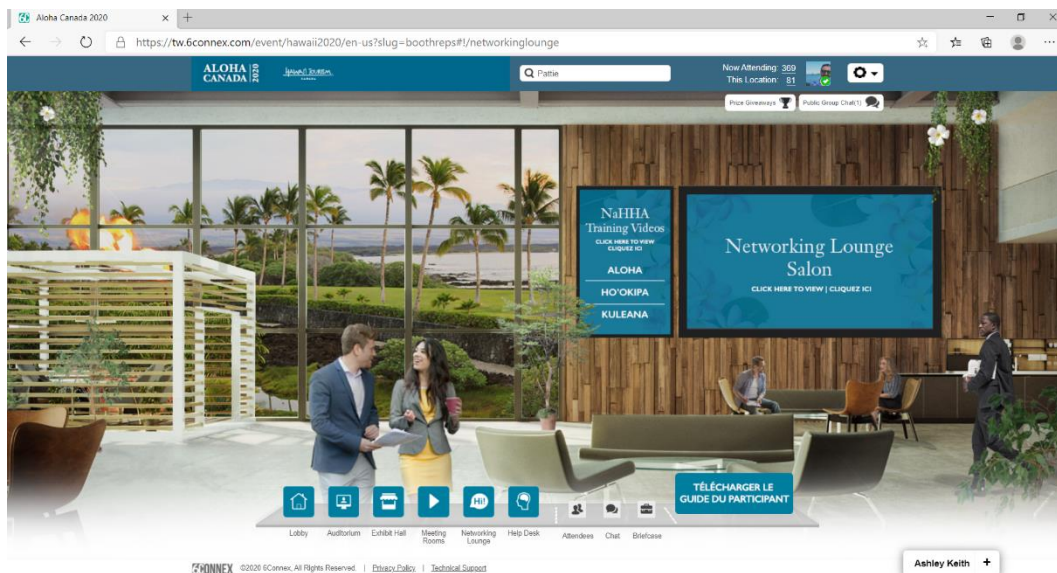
Aloha Canada 2020

https://tw.6connex.com/event/hawaii2020/en-us?slug=boothreps#!/networkinglounge

ALOHA CANADA 2020

Pattie

Now Attending: 369
This Location: 81

Prize Giveaways

Public Group Chat(1)

NaHHA Training Videos
CLICK HERE TO VIEW CLIQUEZ ICI
ALOHA
HO'OKIPA
KULEANA

Networking Lounge Salon
CLICK HERE TO VIEW | CLIQUEZ ICI

TÉLÉCHARGER LE GUIDE DU PARTICIPANT

Lobby
Auditorium
Exhibit Hall
Meeting Rooms
Networking Lounge
Help Desk
Attendees
Chat
Briefcase

6CONNEX ©2020 6Connex, All Rights Reserved. | Privacy Policy | Technical Support

Ashley Keith +